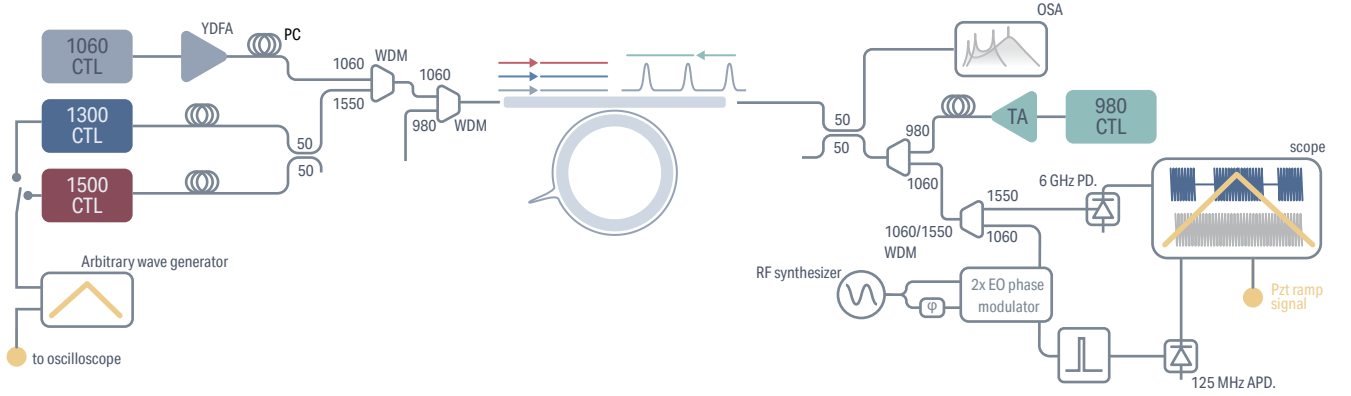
1060 CTL
YDFA
PC
1300 CTL
1500 CTL
1060
WDM
1550
1060
980
WDM
50
50
Arbitrary wave generator
to oscilloscope
OSA
50
50
980
TA
980 CTL
1060
1550
6 GHz PD.
scope
1060/1550
WDM
1060
RF synthesizer
φ
2x EO phase modulator
Pzt ramp signal
125 MHz APD.